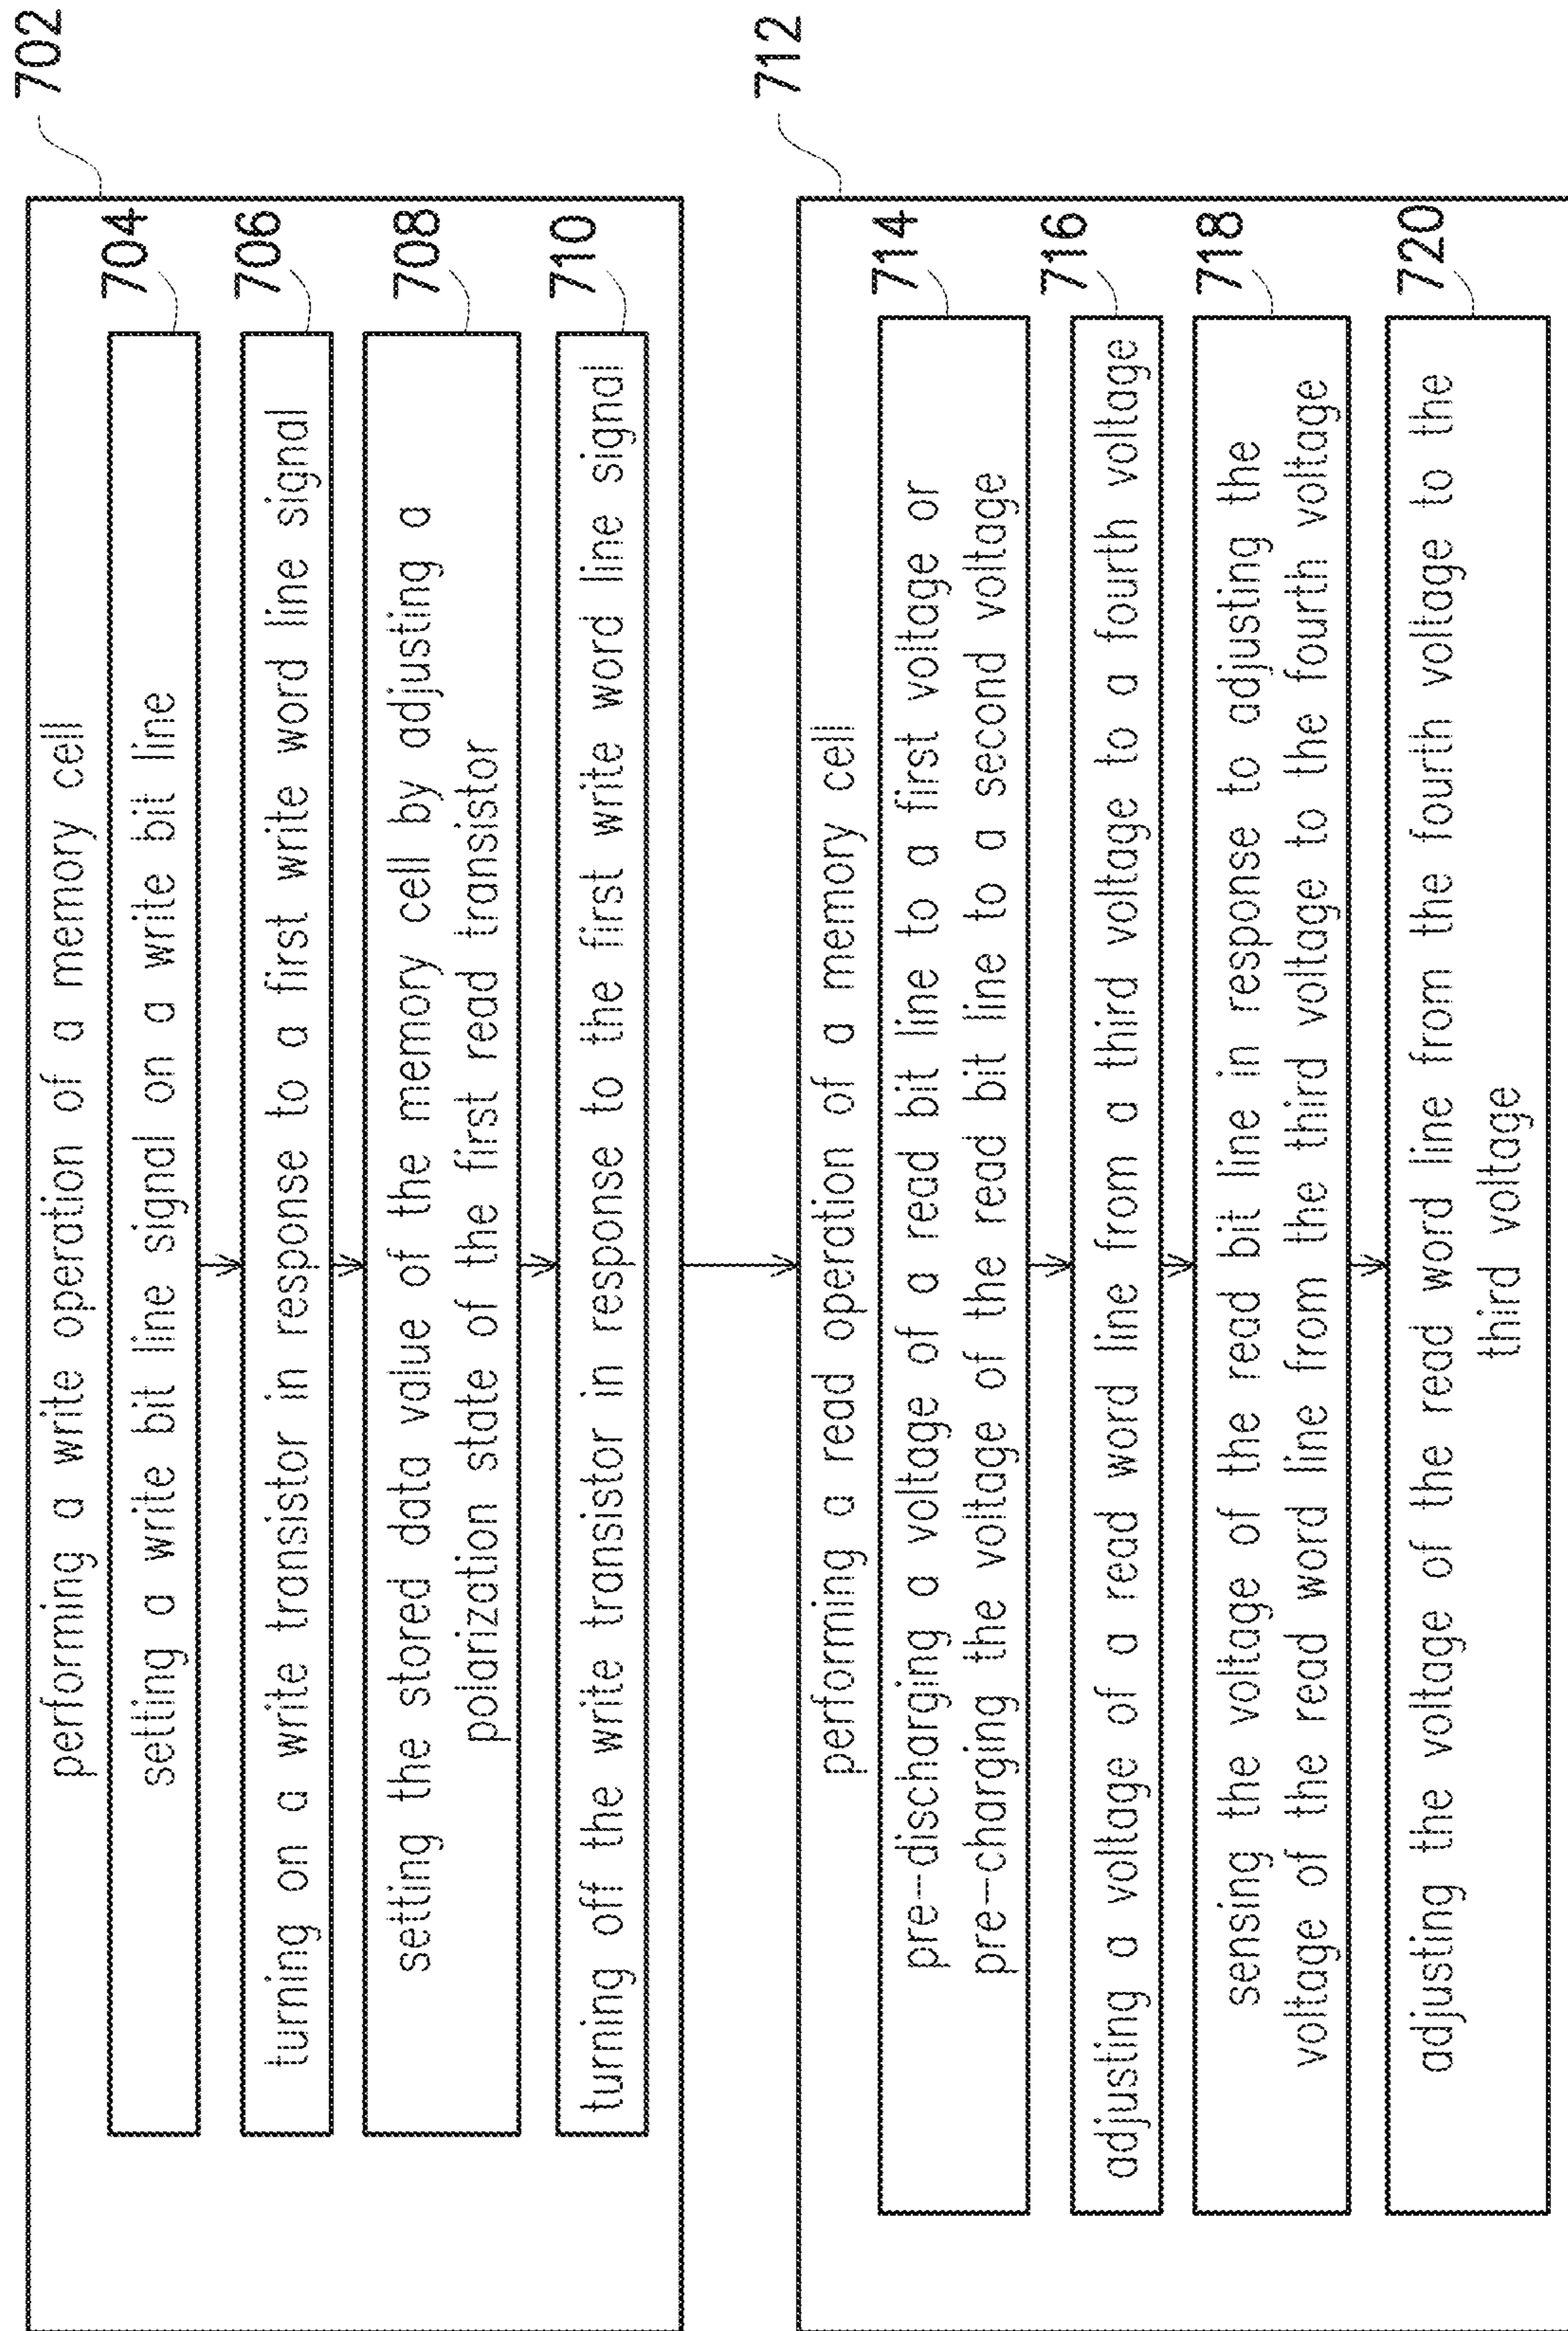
702

performing a write operation of a memory cell

704

setting a write bit line signal on a write bit line

706

turning on a write transistor in response to a first write word line signal

708

setting the stored data value of the memory cell by adjusting a polarization state of the first read transistor

710

turning off the write transistor in response to the first write word line signal

712

performing a read operation of a memory cell

714

pre-discharging a voltage of a read bit line to a first voltage or pre-charging the voltage of the read bit line to a second voltage

716

adjusting a voltage of a read word line from a third voltage to a fourth voltage

718

sensing the voltage of the read bit line in response to adjusting the voltage of the read word line from the third voltage to the fourth voltage

720

adjusting the voltage of the read word line from the fourth voltage to the third voltage